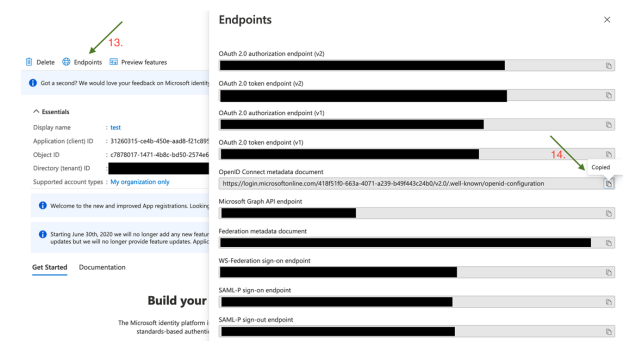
13.

Delete Endpoints Preview features

Got a second? We would love your feedback on Microsoft identity

Essentials

Display name : test

Application (client) ID : 31260315-ce4b-45be-aa40-f21c89

Object ID : c7878017-1471-4b8c-bd50-2574e6

Directory (tenant) ID :

Supported account types : My organization only

Welcome to the new and improved App registrations. Lookin

Starting June 30th, 2020 we will no longer add any new featur updates but we will no longer provide feature updates. Applic

Get Started Documentation

Build your

The Microsoft identity platform i standards-based authenti

Endpoints

OAuth 2.0 authorization endpoint (v2)

OAuth 2.0 token endpoint (v2)

OAuth 2.0 authorization endpoint (v1)

OAuth 2.0 token endpoint (v1)

14.

Copied

OpenID Connect metadata document

https://login.microsoftonline.com/418f51f0-663a-4071-a239-b49f443c24b0/v2.0/.well-known/openid-configuration

Microsoft Graph API endpoint

Federation metadata document

WS-Federation sign-on endpoint

SAML-P sign-on endpoint

SAML-P sign-out endpoint